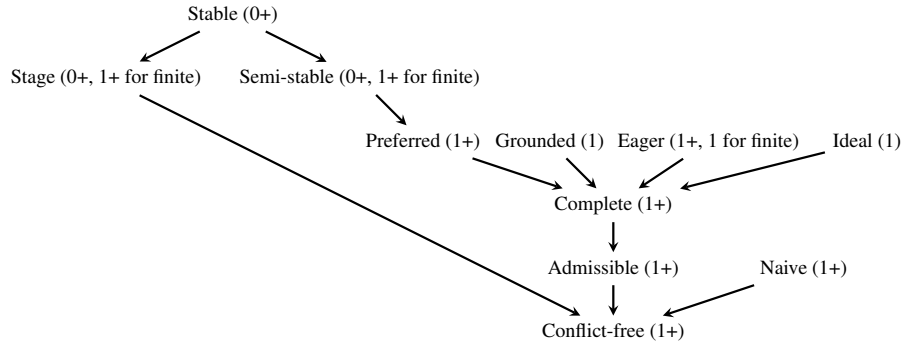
Stable (0+)

Stage (0+, 1+ for finite)

Semi-stable (0+, 1+ for finite)

Preferred (1+)

Grounded (1)

Eager (1+, 1 for finite)

Ideal (1)

Complete (1+)

Admissible (1+)

Naive (1+)

Conflict-free (1+)